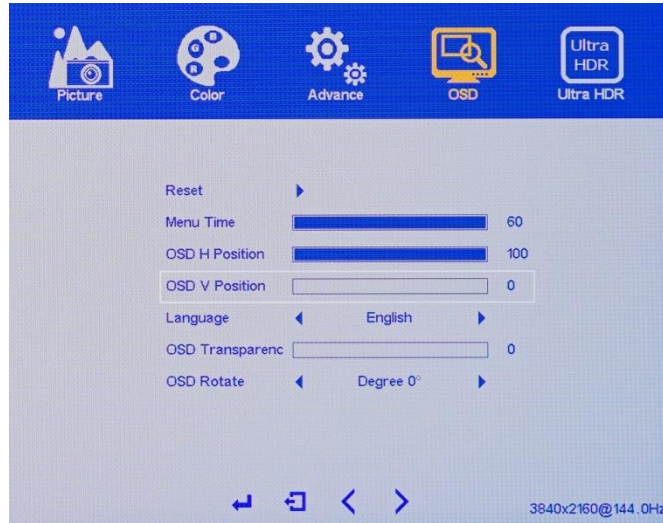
Picture Color Advance OSD Ultra HDR Ultra HDR

| | | |
|---|---|---|
| Reset | ▶ | |
| Menu Time | | 60 |
| OSD H Position | | 100 |
| OSD V Position | | 0 |
| Language | ◀ English ▶ | |
| OSD Transparenc | | 0 |
| OSD Rotate | ◀ Degree 0° ▶ | |

3840x2160@144.0Hz